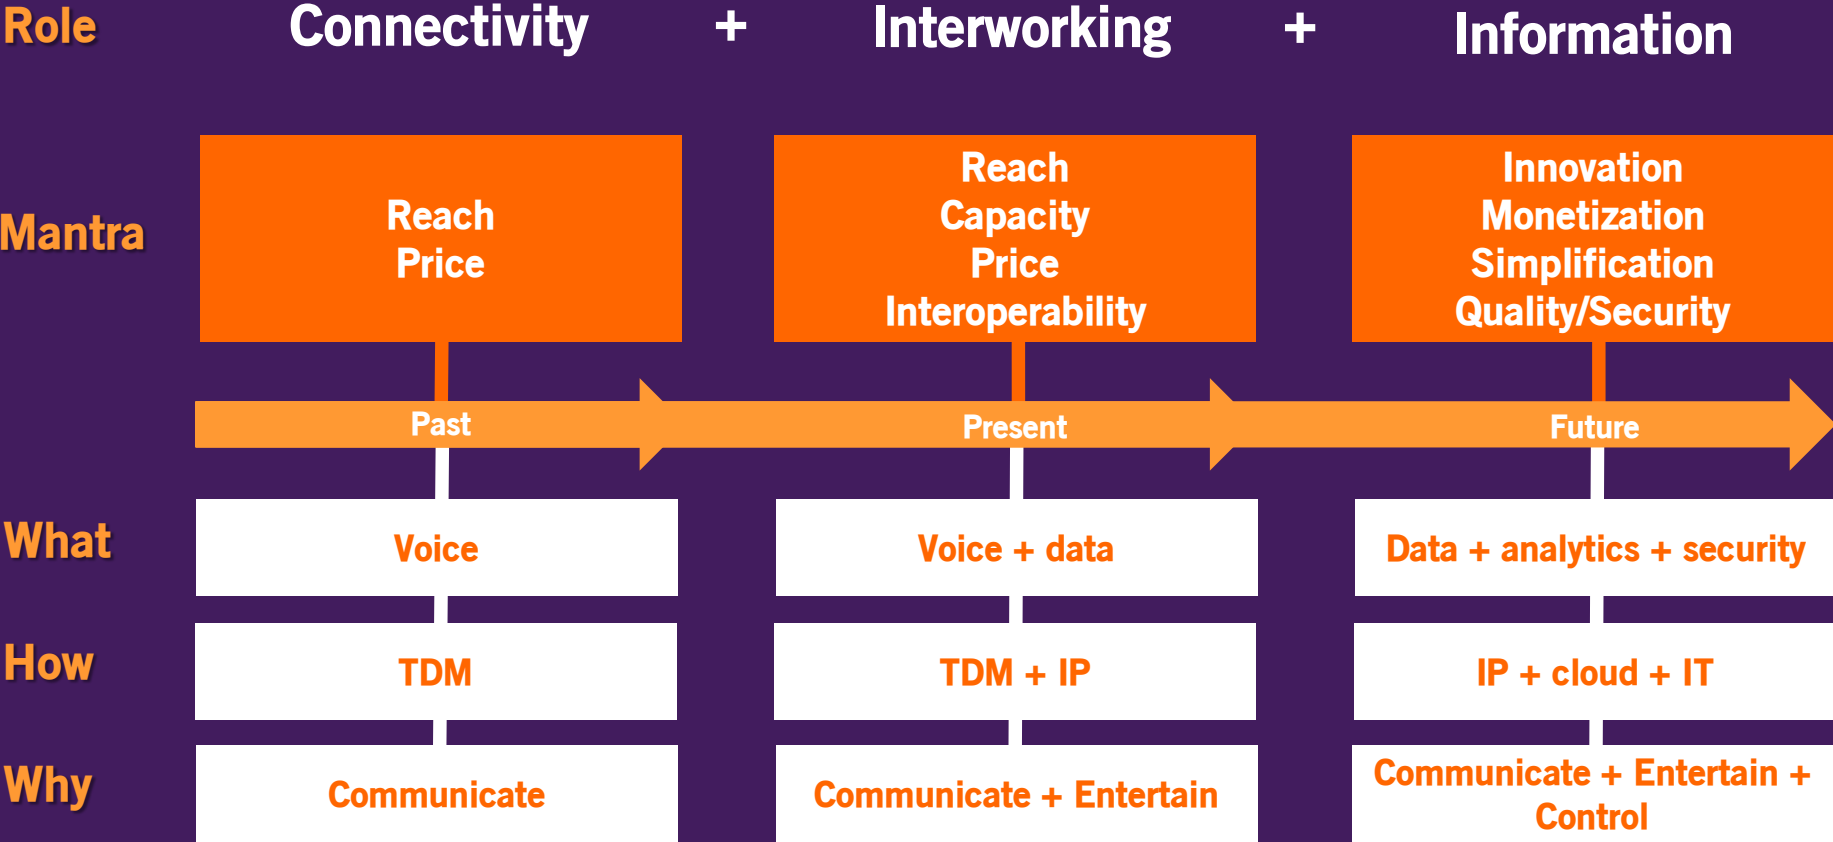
| Role | Connectivity | + | Interworking | + | Information |
|---|---|---|---|---|---|
| Mantra | Reach Price | | Reach Capacity Price Interoperability | | Innovation Monetization Simplification Quality/Security |
| | Past | | Present | | Future |
| What | Voice | | Voice + data | | Data + analytics + security |
| How | TDM | | TDM + IP | | IP + cloud + IT |
| Why | Communicate | | Communicate + Entertain | | Communicate + Entertain + Control |